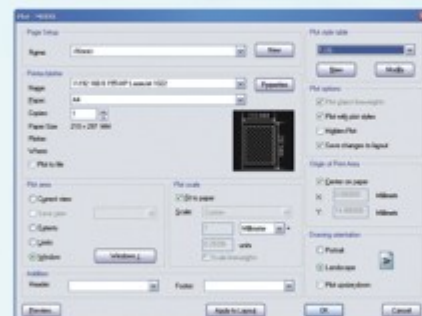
Plot - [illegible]

Page Setup

Name: <None>

New

Printer/plotter

Name: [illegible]

Properties

Paper: A4

Copies: 1

Paper Size: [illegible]

Plotter:

Where:

Plot to file

Plot area

Current view

Saved view

Extents

Limits

Window

Windows

Plot scale

Fit to paper

Scale: Custom

1

Millimeters

units

Scale lineweights

Plot style table

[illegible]

New

Modify

Plot options

Plot object lineweights

Plot with plot styles

Hidden Plot

Save changes to layout

Origin of Print Area

Center on paper

X: Millimeters

Y: Millimeters

Drawing orientation

Portrait

Landscape

Plot upside-down

Preview

Apply to Layout

OK

Cancel